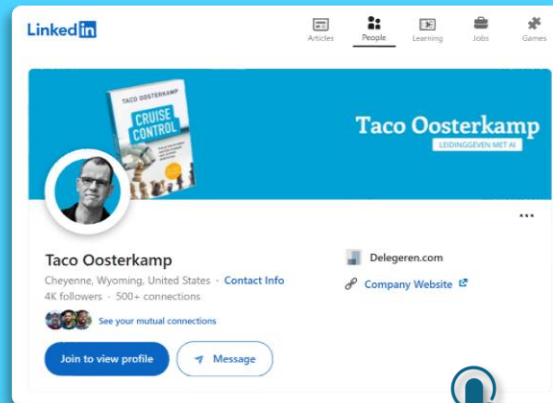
LinkedIn

Articles People Learning Jobs Games

TACO OOSTERKAMP
CRUISE CONTROL

Taco Oosterkamp
LEIDINGGEVEN MET AI

...

Taco Oosterkamp
Cheyenne, Wyoming, United States · Contact Info
4K followers · 500+ connections

See your mutual connections

Join to view profile
Message

Delegeren.com
Company Website